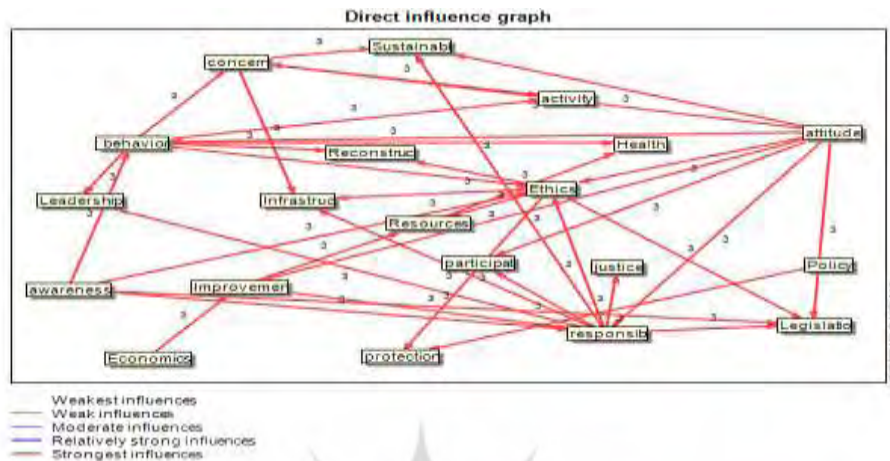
Direct influence graph

Sustainab
concern
activity
behavior
attitude
Reconstruc
Health
Leadership
Infrastruc
Ethics
Resources
participat
justice
Policy
awareness
Improvemer
responsib
Legislatio
Economics
protection

3 3 3 3 3 3 3 3 3 3 3 3 3 3 3 3 3 3 3 3 3 3 3 3 3 3 3 3 3 3 3

Weakest influences
Weak influences
Moderate influences
Relatively strong influences
Strongest influences